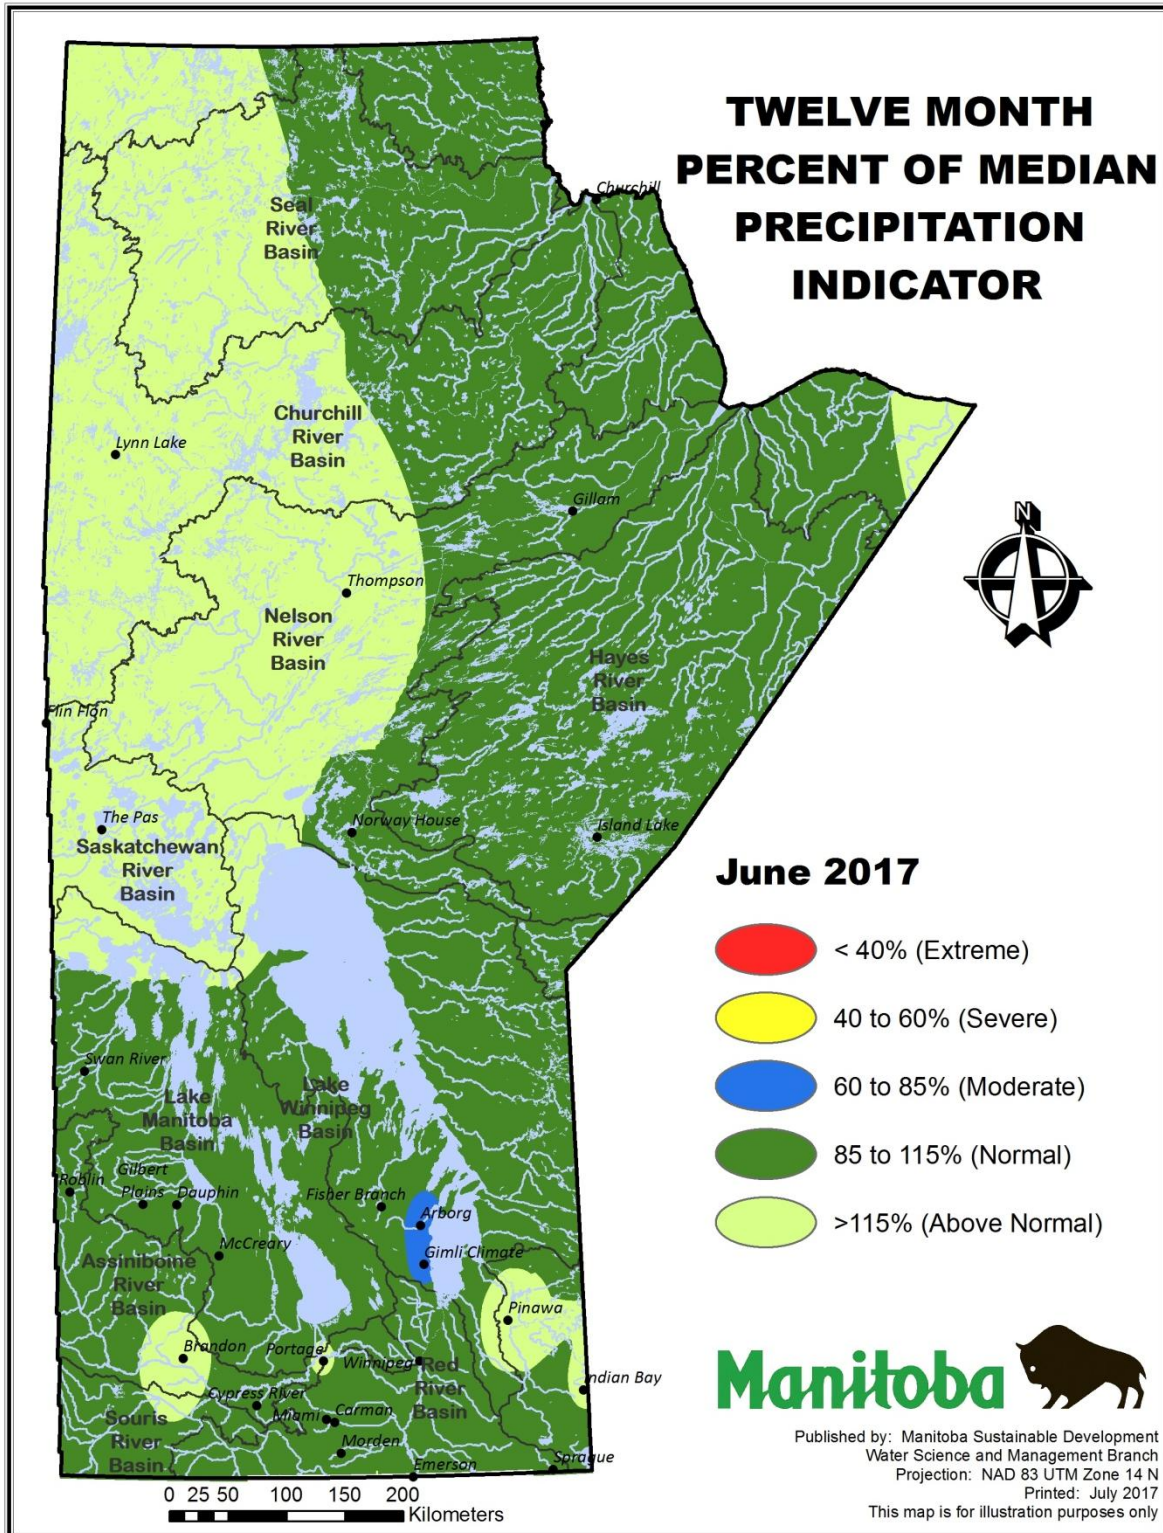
TWELVE MONTH PERCENT OF MEDIAN PRECIPITATION INDICATOR

Churchill
Seal River Basin
Churchill River Basin
Lynn Lake
Gillam
Thompson
Nelson River Basin
Hayes River Basin
Flin Flon
The Pas
Norway House
Island Lake
Saskatchewan River Basin
Swan River
Lake Manitoba Basin
Lake Winnipeg Basin
Gilbert Plains
Roblin
Dauphin
Fisher Branch
Arborg
Gimli Climate
McCreary
Assiniboine River Basin
Pinawa
Brandon
Portage
Winnipeg
Red River Basin
Indian Bay
Cypress River
Miami
Carman
Souris River Basin
Morden
Emerson
Sprague

N

June 2017

< 40% (Extreme)
40 to 60% (Severe)
60 to 85% (Moderate)
85 to 115% (Normal)
>115% (Above Normal)

Manitoba

Published by: Manitoba Sustainable Development
Water Science and Management Branch
Projection: NAD 83 UTM Zone 14 N
Printed: July 2017
This map is for illustration purposes only

0 25 50 100 150 200
Kilometers